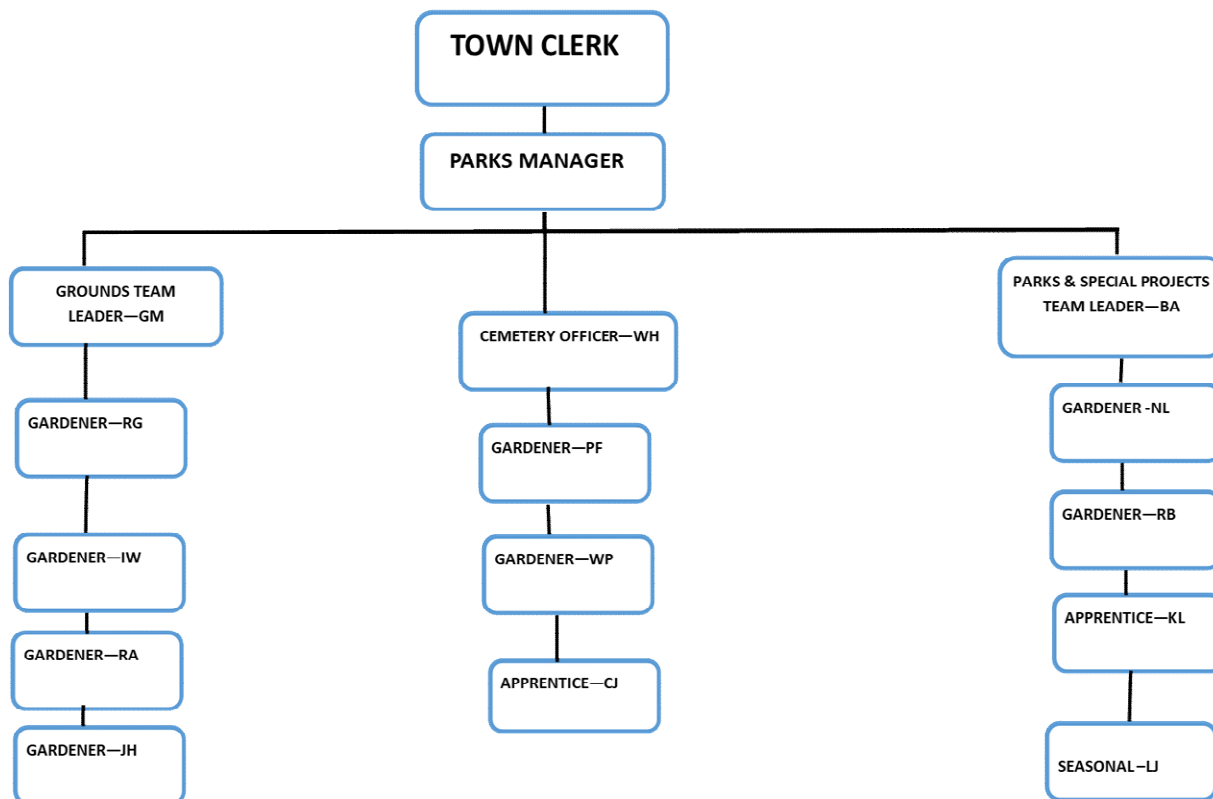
TOWN CLERK

PARKS MANAGER

GROUNDS TEAM LEADER—GM

GARDENER—RG

GARDENER—IW

GARDENER—RA

GARDENER—JH

CEMETERY OFFICER—WH

GARDENER—PF

GARDENER—WP

APPRENTICE—CJ

PARKS & SPECIAL PROJECTS TEAM LEADER—BA

GARDENER -NL

GARDENER—RB

APPRENTICE—KL

SEASONAL—LJ